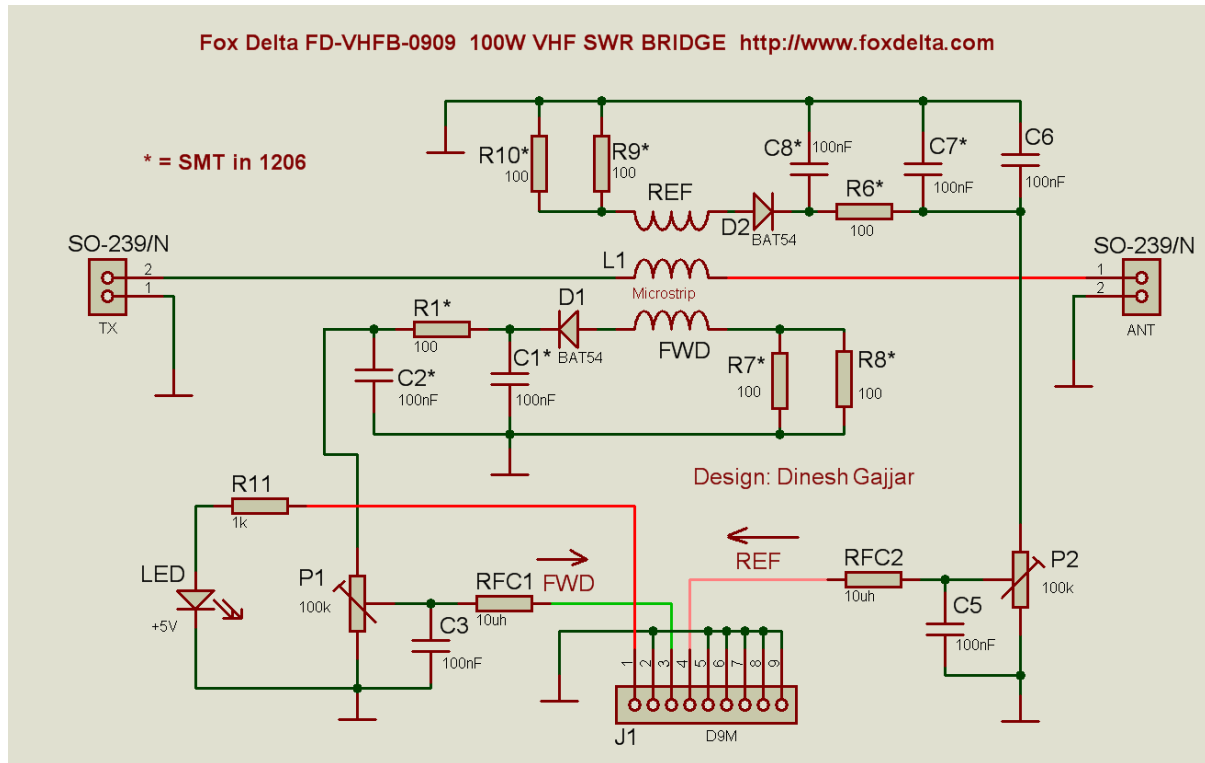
Fox Delta FD-VHFB-0909 100W VHF SWR BRIDGE http://www.foxdelta.com

* = SMT in 1206

R10* 100
R9* 100
REF
D2 BAT54
C8* 100nF
C7* 100nF
R6* 100
C6 100nF

SO-239/N
2
1
TX

L1
Microstrip

SO-239/N
1
2
ANT

R1* 100
D1 BAT54
FWD
C2* 100nF
C1* 100nF
R7* 100
R8* 100

Design: Dinesh Gajjar

R11 1k
LED +5V
P1 100k
C3 100nF
RFC1 10uh
FWD

REF
RFC2 10uh
C5 100nF
P2 100k

1 2 3 4 5 6 7 8 9
J1
D9M